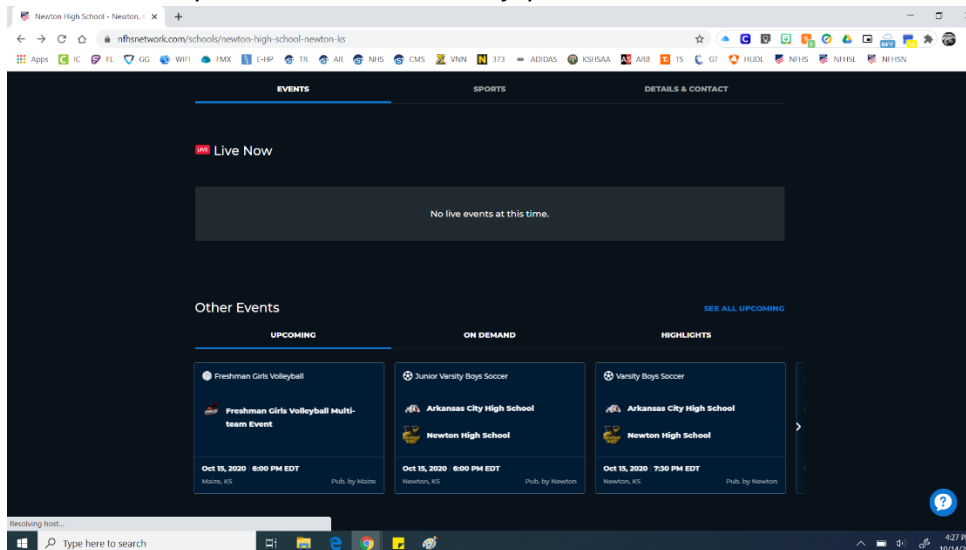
Newton High School - Newton, K ×

nfhsnetwork.com/schools/newton-high-school-newton-ks

Apps IC FL GG WIFI FMX E-HP TR AR NHS CMS VNN 373 ADIDAS KSHSAA ARB TS GT HUDL NFHS NFHSL NFHSN

EVENTS SPORTS DETAILS & CONTACT

LIVE Live Now

No live events at this time.

Other Events

SEE ALL UPCOMING

UPCOMING ON DEMAND HIGHLIGHTS

Freshman Girls Volleyball

Freshman Girls Volleyball Multi-team Event

Oct 15, 2020 | 6:00 PM EDT

Maize, KS Pub. by Maize

Junior Varsity Boys Soccer

Arkansas City High School

Newton High School

Oct 15, 2020 | 6:00 PM EDT

Newton, KS Pub. by Newton

Varsity Boys Soccer

Arkansas City High School

Newton High School

Oct 15, 2020 | 7:30 PM EDT

Newton, KS Pub. by Newton

Resolving host...

Type here to search

4:27 P
10/14/2